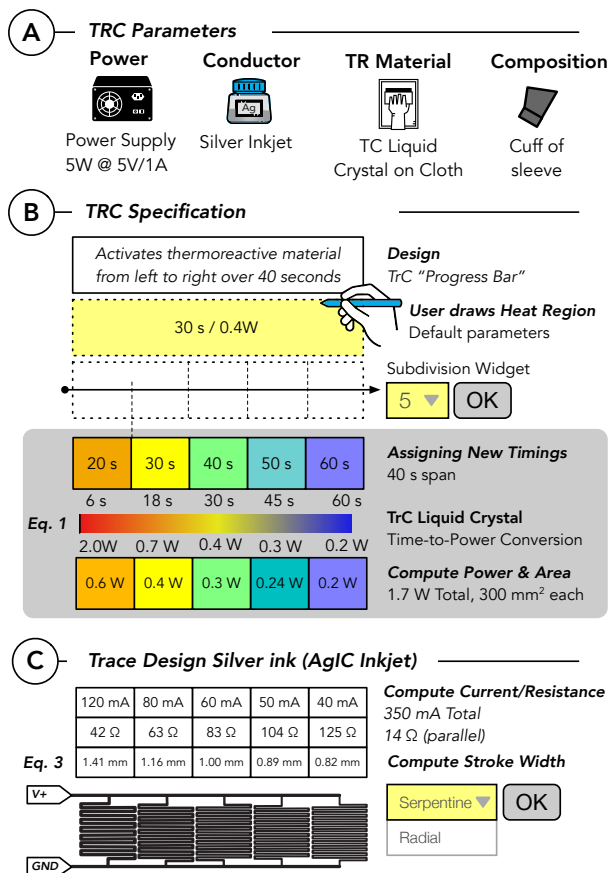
A TRC Parameters

Power
Power Supply 5W @ 5V/1A

Conductor
Ag
Silver Inkjet

TR Material
TC Liquid Crystal on Cloth

Composition
Cuff of sleeve

B TRC Specification

Activates thermoreactive material from left to right over 40 seconds

Design
TrC "Progress Bar"

30 s / 0.4W

User draws Heat Region
Default parameters

Subdivision Widget
5 OK

| 20 s | 30 s | 40 s | 50 s | 60 s |
|---|---|---|---|---|

Assigning New Timings
40 s span

6 s 18 s 30 s 45 s 60 s

Eq. 1

TrC Liquid Crystal
Time-to-Power Conversion

2.0W 0.7 W 0.4 W 0.3 W 0.2 W

| 0.6 W | 0.4 W | 0.3 W | 0.24 W | 0.2 W |
|---|---|---|---|---|

Compute Power & Area
1.7 W Total, 300 mm$^2$ each

C Trace Design Silver ink (AgIC Inkjet)

| 120 mA | 80 mA | 60 mA | 50 mA | 40 mA |
|---|---|---|---|---|
| 42 Ω | 63 Ω | 83 Ω | 104 Ω | 125 Ω |
| 1.41 mm | 1.16 mm | 1.00 mm | 0.89 mm | 0.82 mm |

Compute Current/Resistance
350 mA Total
14 Ω (parallel)

Eq. 3

Compute Stroke Width

V+

GND

Serpentine OK
Radial